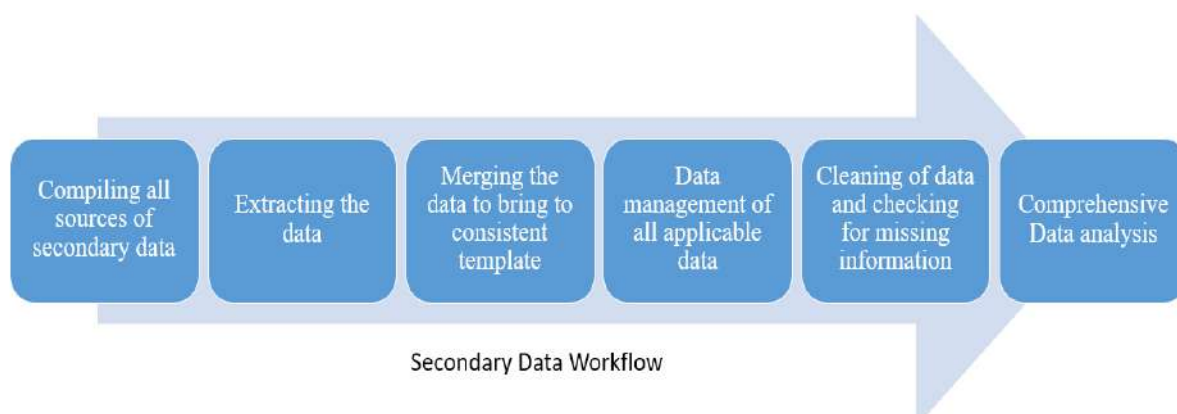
Compiling all sources of secondary data

Extracting the data

Merging the data to bring to consistent template

Data management of all applicable data

Cleaning of data and checking for missing information

Comprehensive Data analysis

Secondary Data Workflow